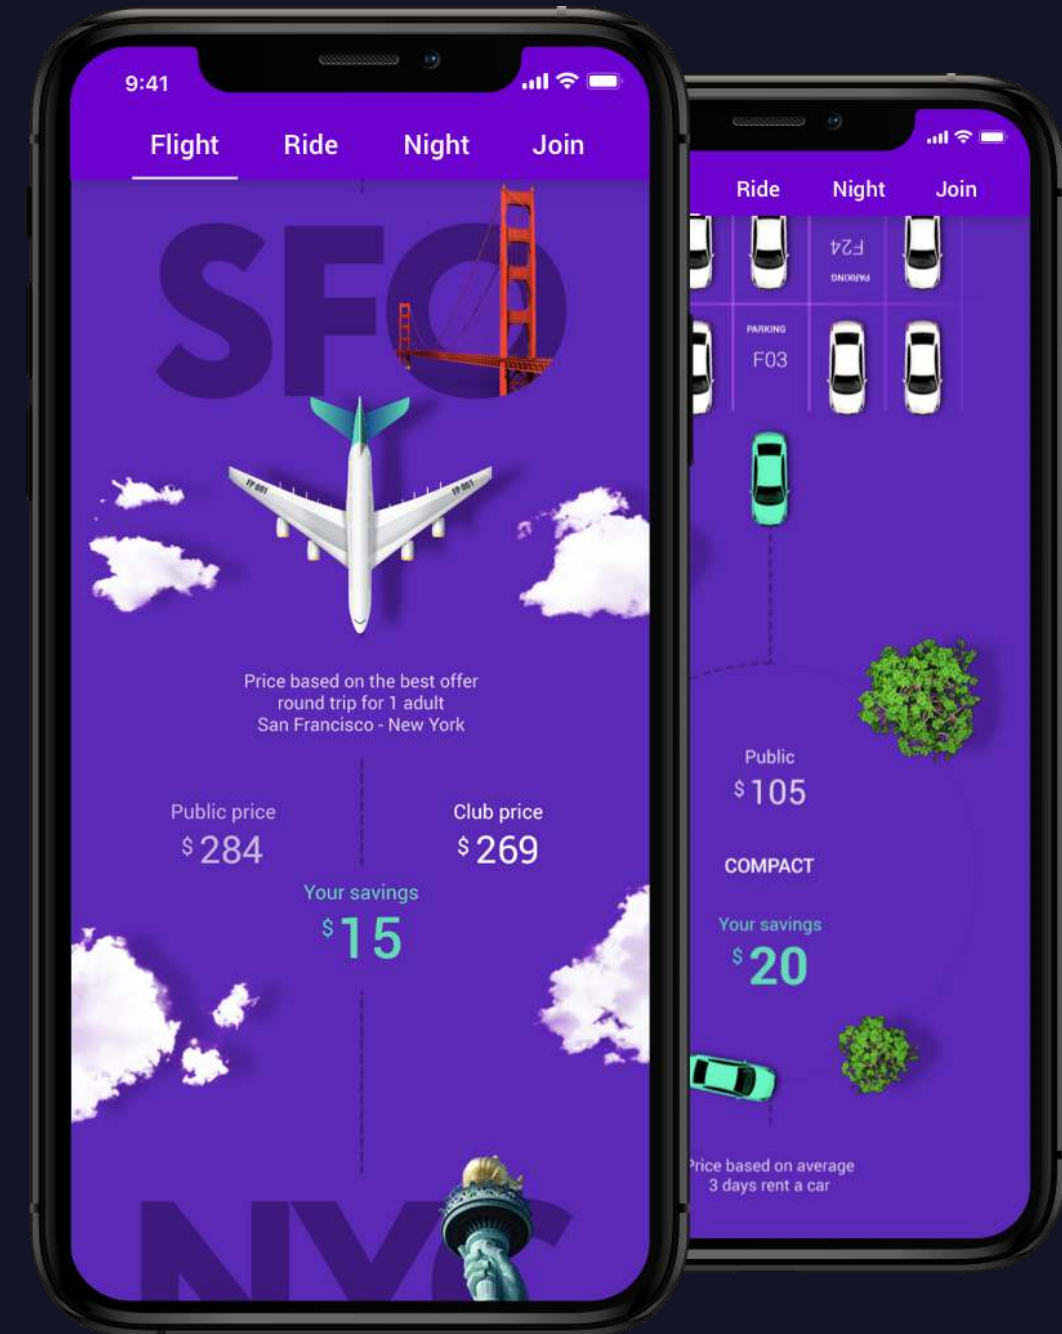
9:41

Flight Ride Night Join

SFO

FP 001 FP 001

Price based on the best offer round trip for 1 adult San Francisco - New York

Public price
$ 284

Club price
$ 269

Your savings
$ 15

NYC

Ride Night Join

F24
PARKING

PARKING
F03

Public
$ 105

COMPACT

Your savings
$ 20

Price based on average 3 days rent a car